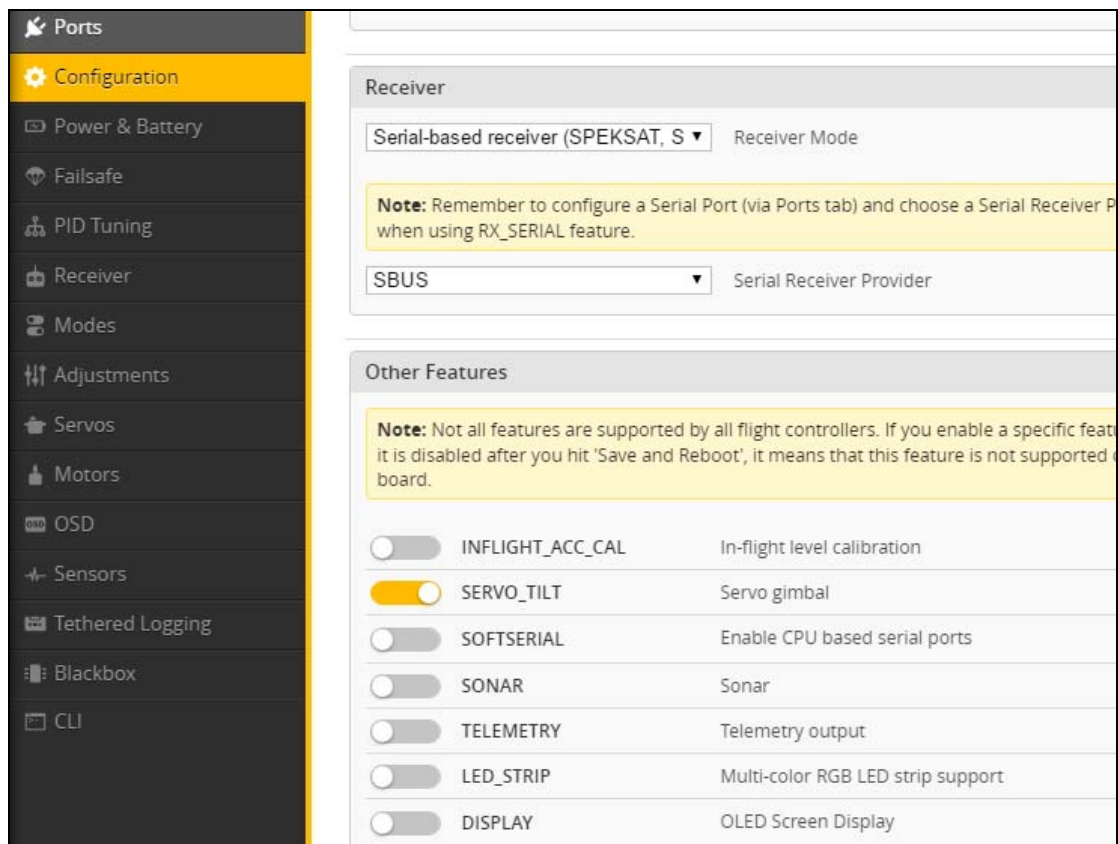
Ports
Configuration
Power & Battery
Failsafe
PID Tuning
Receiver
Modes
Adjustments
Servos
Motors
OSD
Sensors
Tethered Logging
Blackbox
CLI

Receiver

Serial-based receiver (SPEKSAT, S ▾ Receiver Mode

**Note:** Remember to configure a Serial Port (via Ports tab) and choose a Serial Receiver P when using RX_SERIAL feature.

SBUS ▾ Serial Receiver Provider

Other Features

**Note:** Not all features are supported by all flight controllers. If you enable a specific featu it is disabled after you hit 'Save and Reboot', it means that this feature is not supported board.

| | | |
|---|---|---|
| | INFLIGHT_ACC_CAL | In-flight level calibration |
| | SERVO_TILT | Servo gimbal |
| | SOFTSERIAL | Enable CPU based serial ports |
| | SONAR | Sonar |
| | TELEMETRY | Telemetry output |
| | LED_STRIP | Multi-color RGB LED strip support |
| | DISPLAY | OLED Screen Display |